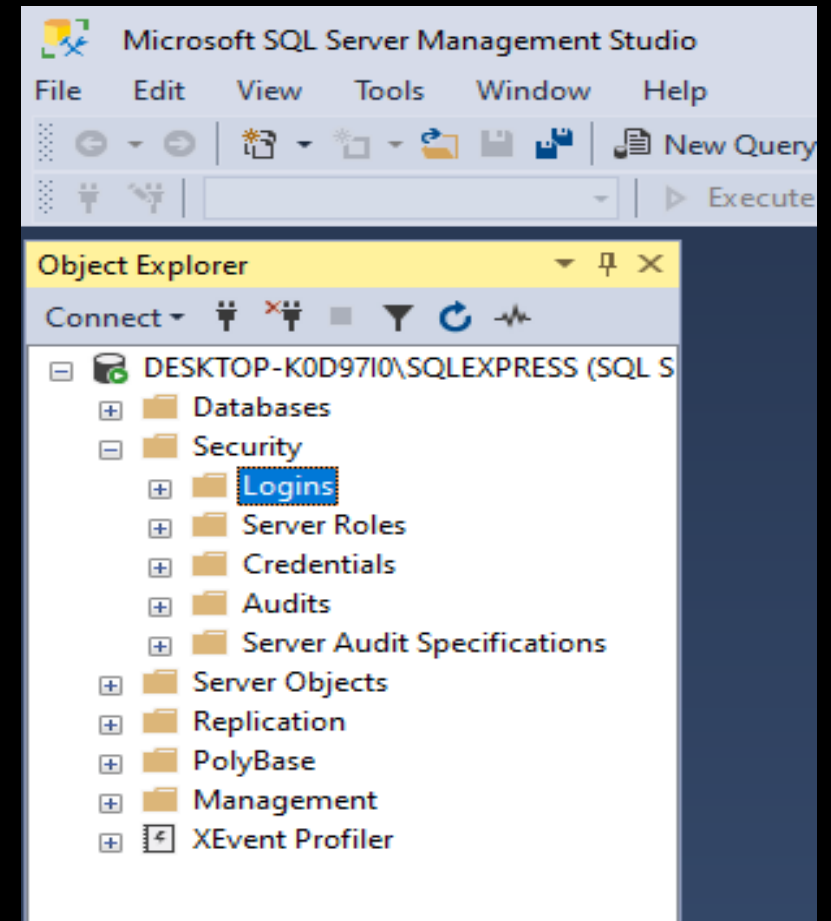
Microsoft SQL Server Management Studio

File Edit View Tools Window Help

New Query

Execute

Object Explorer

Connect

DESKTOP-K0D97I0\SQLEXPRESS (SQL S

Databases

Security

Logins

Server Roles

Credentials

Audits

Server Audit Specifications

Server Objects

Replication

PolyBase

Management

XEvent Profiler